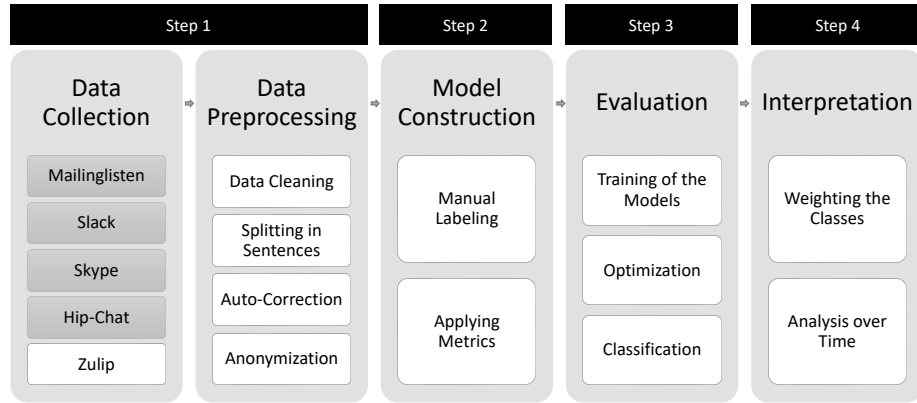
Step 1

Step 2

Step 3

Step 4

Data Collection

Mailinglisten

Slack

Skype

Hip-Chat

Zulip

Data Preprocessing

Data Cleaning

Splitting in Sentences

Auto-Correction

Anonymization

Model Construction

Manual Labeling

Applying Metrics

Evaluation

Training of the Models

Optimization

Classification

Interpretation

Weighting the Classes

Analysis over Time